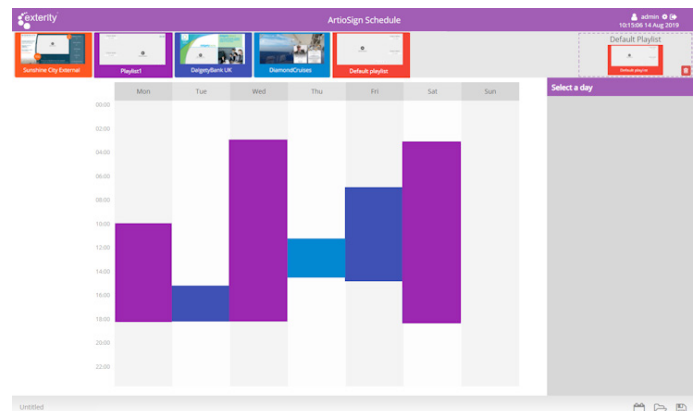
exterity

ArtioSign Schedule

admin
10:15:06 14 Aug 2019

Sunshine City External
Playlist1
DelgetyBank UK
DiamondCruises
Default playlist

Default Playlist
Default playlist

Mon
Tue
Wed
Thu
Fri
Sat
Sun

00:00
02:00
04:00
06:00
08:00
10:00
12:00
14:00
16:00
18:00
20:00
22:00

Select a day

Untitled